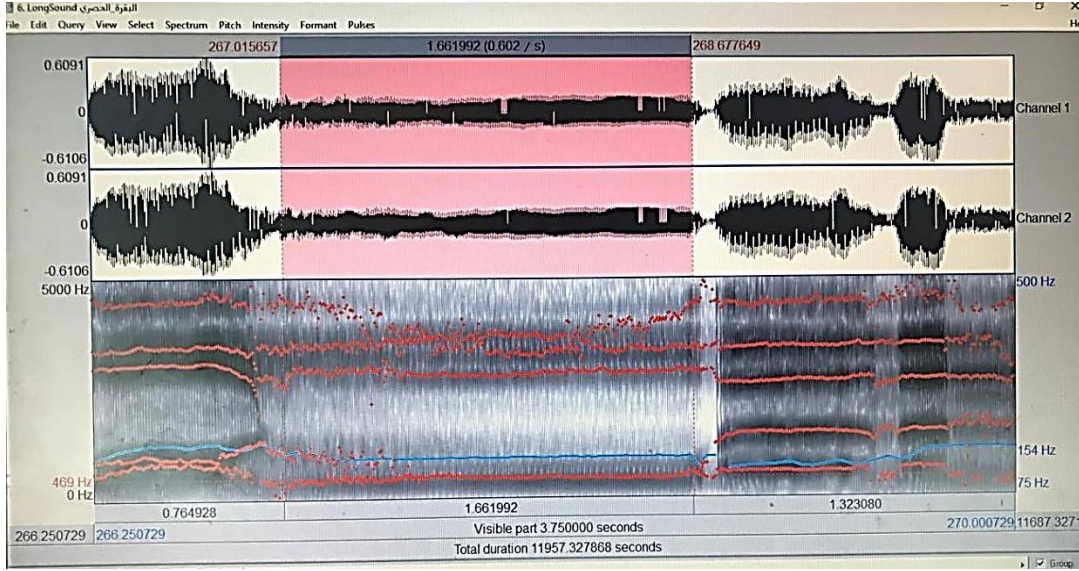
6. LongSound البقرة_الحصري
File Edit Query View Select Spectrum Pitch Intensity Formant Pulses
He

267.015657 1.661992 (0.602 / s) 268.677649

0.6091
0
-0.6106
Channel 1

0.6091
0
-0.6106
Channel 2

5000 Hz
500 Hz
154 Hz
469 Hz
0 Hz
75 Hz

0.764928 1.661992 1.323080

266.250729 266.250729 Visible part 3.750000 seconds 270.000729 11687.327

Total duration 11957.327868 seconds

Group